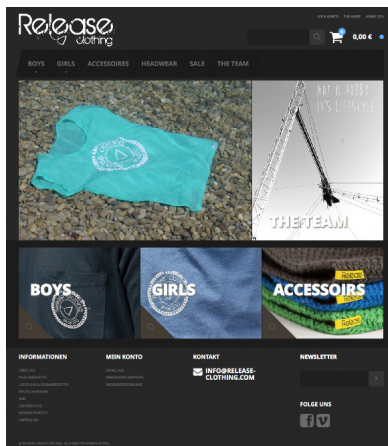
Release clothing

0,00 €

BOYS GIRLS ACCESSOIRES HEADWEAR SALE THE TEAM

NOT A HOBBY IT'S LIFESTYLE

THE TEAM

BOYS

GIRLS

ACCESSOIRS

INFORMATIONEN

MEIN KONTO

KONTAKT

INFO@RELEASE-CLOTHING.COM

NEWSLETTER

FOLGE UNS

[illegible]